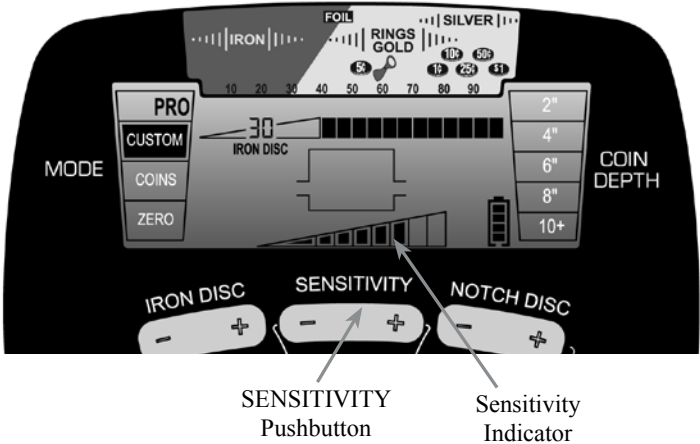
IRON
FOIL
RINGS GOLD
SILVER
5¢
10¢
50¢
1¢
25¢
$1
10 20 30 40 50 60 70 80 90
PRO
CUSTOM
COINS
ZERO
MODE
30
IRON DISC
2"
4"
6"
8"
10+
COIN DEPTH
IRON DISC
SENSITIVITY
NOTCH DISC
−
+
−
+
−
+
SENSITIVITY Pushbutton
Sensitivity Indicator